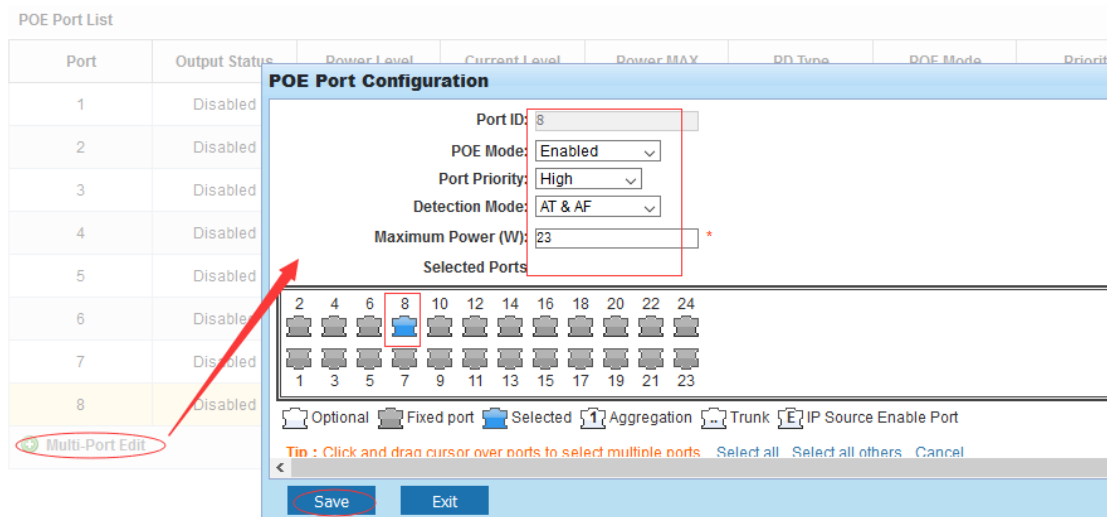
POE Port List

| Port | Output Status | Power Level | Current Level | Power MAX | PD Type | POE Mode | Priority |
|---|---|---|---|---|---|---|---|
| 1 | Disabled | | | | | | |
| 2 | Disabled | | | | | | |
| 3 | Disabled | | | | | | |
| 4 | Disabled | | | | | | |
| 5 | Disabled | | | | | | |
| 6 | Disabled | | | | | | |
| 7 | Disabled | | | | | | |
| 8 | Disabled | | | | | | |

Multi-Port Edit

POE Port Configuration

Port ID: 8
POE Mode: Enabled
Port Priority: High
Detection Mode: AT & AF
Maximum Power (W): 23 *
Selected Ports

2 4 6 8 10 12 14 16 18 20 22 24
1 3 5 7 9 11 13 15 17 19 21 23

Optional Fixed port Selected 1 Aggregation .. Trunk E IP Source Enable Port

Tip : Click and drag cursor over ports to select multiple ports Select all Select all others Cancel

Save Exit